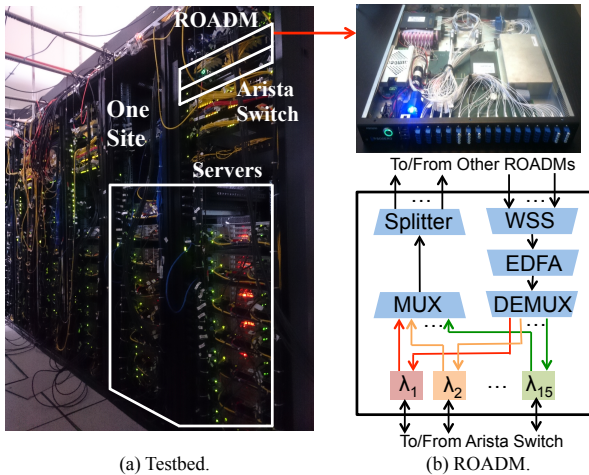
ROADM

Arista Switch

One Site

Servers

To/From Other ROADMs

...

...

Splitter

WSS

EDFA

MUX

DEMUX

...

...

$\lambda_1$

$\lambda_2$

...

$\lambda_{15}$

To/From Arista Switch

(a) Testbed.

(b) ROADM.